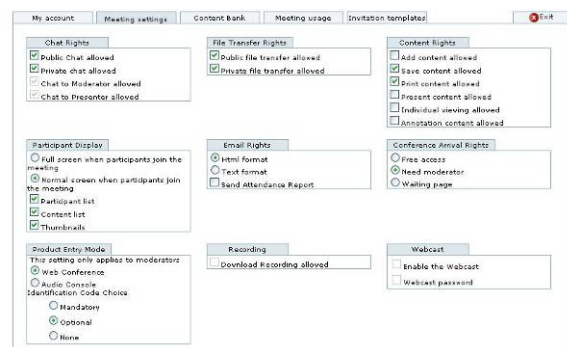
My account | Meeting settings | Content Bank | Meeting usage | Invitation templates | Exit

Chat Rights
Public Chat allowed
Private chat allowed
Chat to Moderator allowed
Chat to Presenter allowed

File Transfer Rights
Public file transfer allowed
Private file transfer allowed

Content Rights
Add content allowed
Save content allowed
Print content allowed
Present content allowed
Individual viewing allowed
Annotation content allowed

Participant Display
Full screen when participants join the meeting
Normal screen when participants join the meeting
Participant list
Content list
Thumbnails

Email Rights
Html format
Text format
Send Attendance Report

Conference Arrival Rights
Free access
Need moderator
Waiting page

Product Entry Mode
This setting only applies to moderators
Web Conference
Audio Console
Identification Code Choice
Mandatory
Optional
None

Recording
Download Recording allowed

Webcast
Enable the Webcast
Webcast password